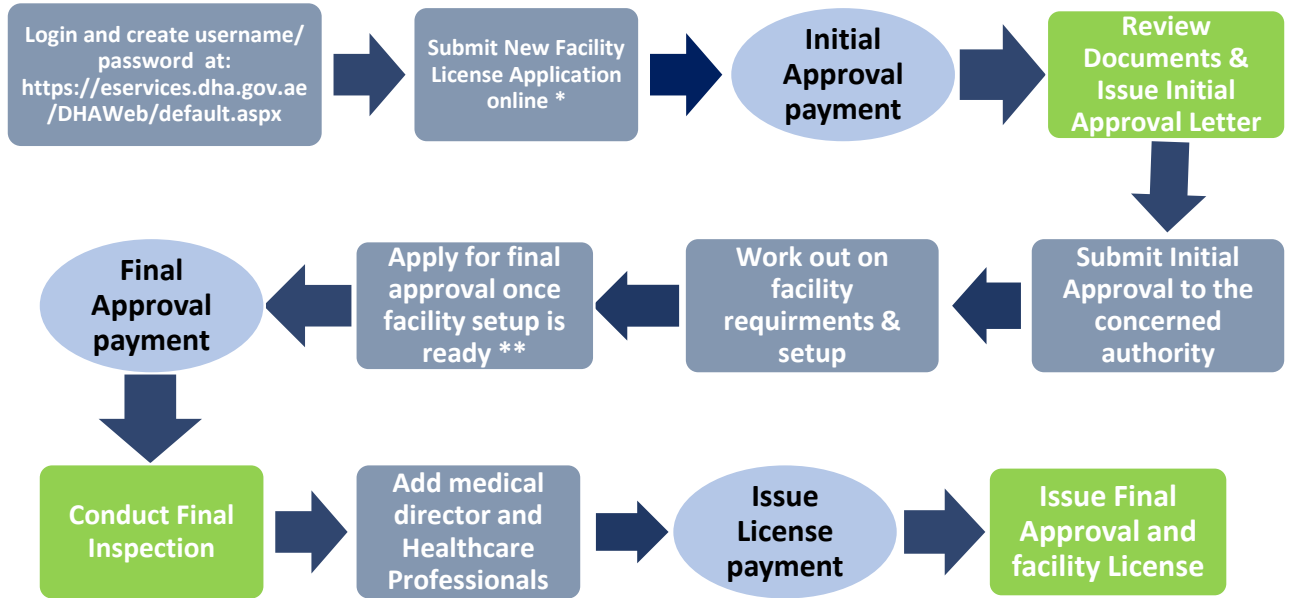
Login and create username/ password at: https://eservices.dha.gov.ae /DHAWeb/default.aspx

Submit New Facility License Application online *

Initial Approval payment

Review Documents & Issue Initial Approval Letter

Submit Initial Approval to the concerned authority

Work out on facility requirments & setup

Apply for final approval once facility setup is ready **

Final Approval payment

Conduct Final Inspection

Add medical director and Healthcare Professionals

Issue License payment

Issue Final Approval and facility License